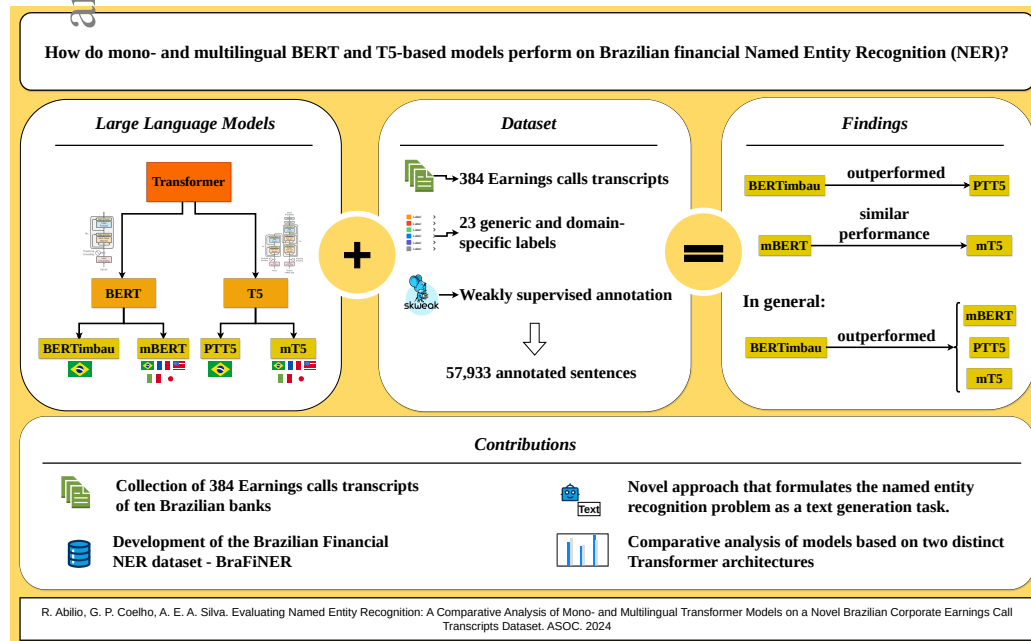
How do mono- and multilingual BERT and T5-based models perform on Brazilian financial Named Entity Recognition (NER)?

Large Language Models

Transformer

BERT

T5

BERTimbau

mBERT

PTT5

mT5

+

Dataset

384 Earnings calls transcripts

23 generic and domain-specific labels

skweak

Weakly supervised annotation

57,933 annotated sentences

=

Findings

BERTimbau outperformed PTT5

mBERT similar performance mT5

In general:

BERTimbau outperformed mBERT PTT5 mT5

Contributions

Collection of 384 Earnings calls transcripts of ten Brazilian banks

Development of the Brazilian Financial NER dataset - BraFiNER

Text

Novel approach that formulates the named entity recognition problem as a text generation task.

Comparative analysis of models based on two distinct Transformer architectures

R. Abilio, G. P. Coelho, A. E. A. Silva. Evaluating Named Entity Recognition: A Comparative Analysis of Mono- and Multilingual Transformer Models on a Novel Brazilian Corporate Earnings Call Transcripts Dataset. ASOC. 2024